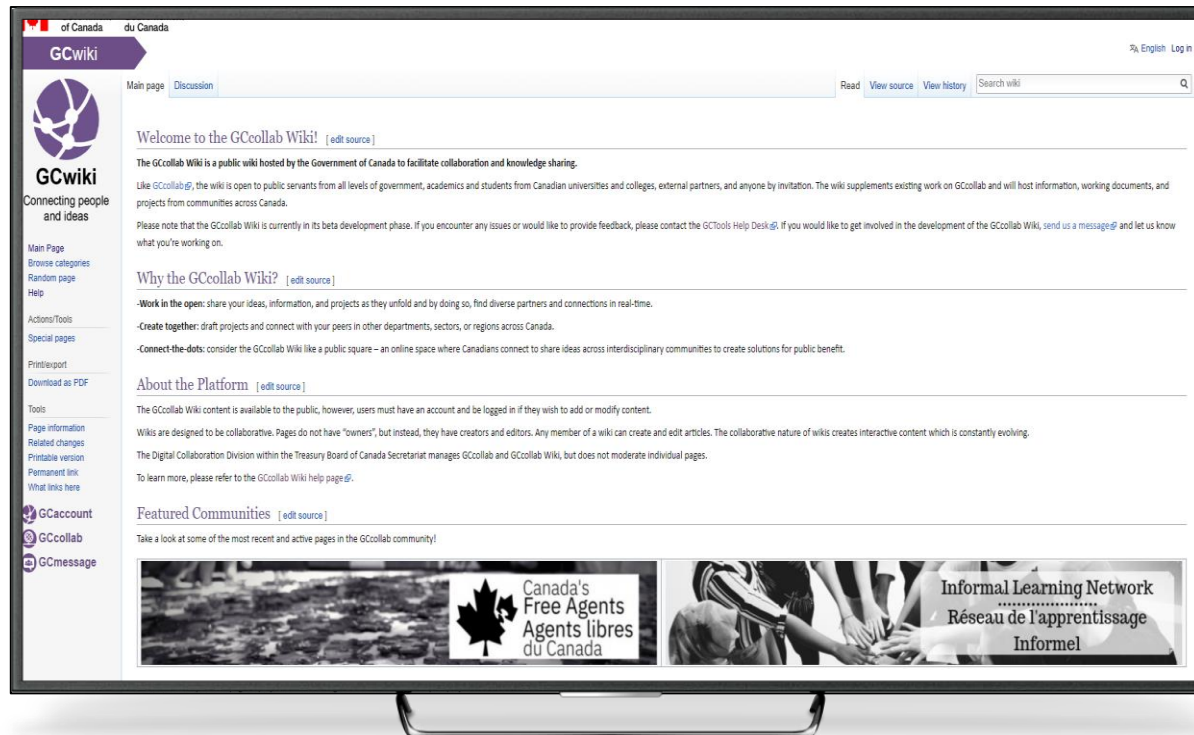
of Canada du Canada

GCwiki

English Log in

Main page Discussion

Read View source View history Search wiki

GCwiki
Connecting people and ideas

Main Page
Browse categories
Random page
Help

Actions/Tools
Special pages

Print/export
Download as PDF

Tools
Page information
Related changes
Printable version
Permanent link
What links here

GCaccount
GCcollab
GCmessage

Welcome to the GCcollab Wiki! [edit source]

The GCcollab Wiki is a public wiki hosted by the Government of Canada to facilitate collaboration and knowledge sharing.

Like GCcollab, the wiki is open to public servants from all levels of government, academics and students from Canadian universities and colleges, external partners, and anyone by invitation. The wiki supplements existing work on GCcollab and will host information, working documents, and projects from communities across Canada.

Please note that the GCcollab Wiki is currently in its beta development phase. If you encounter any issues or would like to provide feedback, please contact the GCTools Help Desk. If you would like to get involved in the development of the GCcollab Wiki, send us a message and let us know what you're working on.

Why the GCcollab Wiki? [edit source]

-Work in the open: share your ideas, information, and projects as they unfold and by doing so, find diverse partners and connections in real-time.

-Create together: draft projects and connect with your peers in other departments, sectors, or regions across Canada.

-Connect-the-dots: consider the GCcollab Wiki like a public square – an online space where Canadians connect to share ideas across interdisciplinary communities to create solutions for public benefit.

About the Platform [edit source]

The GCcollab Wiki content is available to the public, however, users must have an account and be logged in if they wish to add or modify content.

Wikis are designed to be collaborative. Pages do not have "owners", but instead, they have creators and editors. Any member of a wiki can create and edit articles. The collaborative nature of wikis creates interactive content which is constantly evolving.

The Digital Collaboration Division within the Treasury Board of Canada Secretariat manages GCcollab and GCcollab Wiki, but does not moderate individual pages.

To learn more, please refer to the GCcollab Wiki help page.

Featured Communities [edit source]

Take a look at some of the most recent and active pages in the GCcollab community!

Canada's Free Agents
Agents libres du Canada

Informal Learning Network
Réseau de l'apprentissage Informel